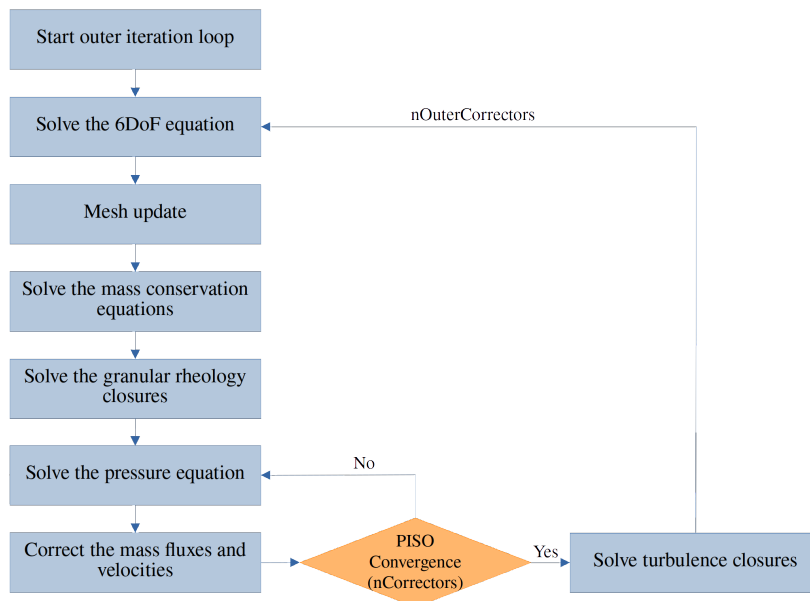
Start outer iteration loop

Solve the 6DoF equation

nOuterCorrectors

Mesh update

Solve the mass conservation equations

Solve the granular rheology closures

Solve the pressure equation

No

Correct the mass fluxes and velocities

PISO Convergence (nCorrectors)

Yes

Solve turbulence closures